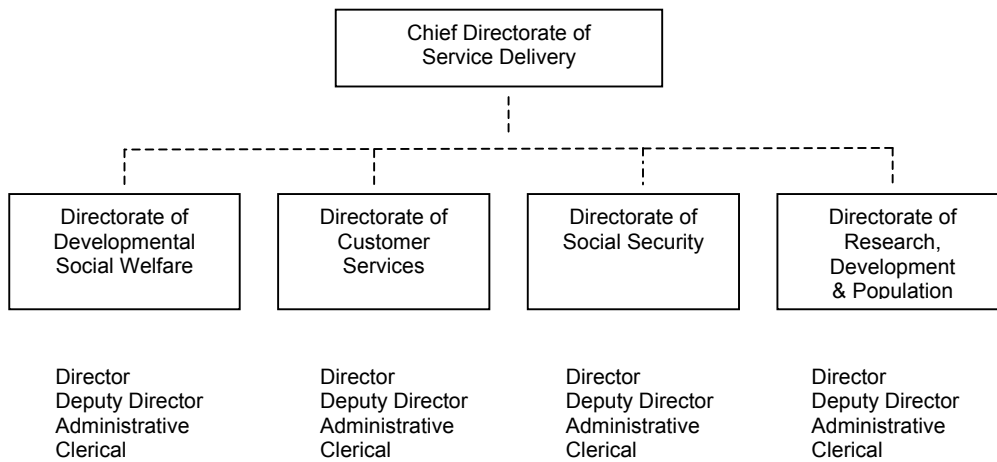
Chief Directorate of Service Delivery

Directorate of Developmental Social Welfare

Directorate of Customer Services

Directorate of Social Security

Directorate of Research, Development & Population

Director
Deputy Director
Administrative
Clerical

Director
Deputy Director
Administrative
Clerical

Director
Deputy Director
Administrative
Clerical

Director
Deputy Director
Administrative
Clerical